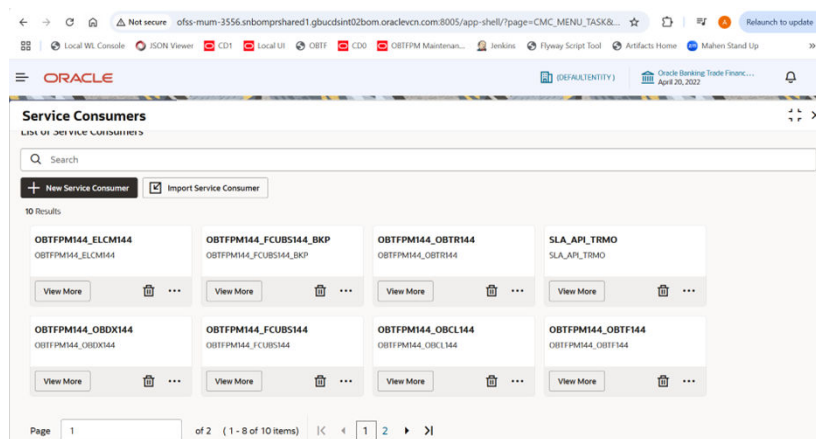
Not secure ofss-mum-3556.snbomprshared1.gbucdsint02bom.oraclevcn.com:8005/app-shell/?page=CMC_MENU_TASK&...

Relaunch to update

Local WL Console JSON Viewer CD1 Local UI OBTF CD0 OBTFPM Maintenan... Jenkins Flyway Script Tool Artifacts Home Mahen Stand Up

ORACLE

(DEFAULTENTITY)

Oracle Banking Trade Financ... April 20, 2022

Service Consumers

List of Service Consumers

Search

New Service Consumer

Import Service Consumer

10 Results

OBTFPM144_ELCM144
OBTFPM144_ELCM144
View More

OBTFPM144_FCUBS144_BKP
OBTFPM144_FCUBS144_BKP
View More

OBTFPM144_OBTR144
OBTFPM144_OBTR144
View More

SLA_API_TRMO
SLA_API_TRMO
View More

OBTFPM144_OBDX144
OBTFPM144_OBDX144
View More

OBTFPM144_FCUBS144
OBTFPM144_FCUBS144
View More

OBTFPM144_OBCL144
OBTFPM144_OBCL144
View More

OBTFPM144_OBTF144
OBTFPM144_OBTF144
View More

Page 1 of 2 (1 - 8 of 10 items) 1 2